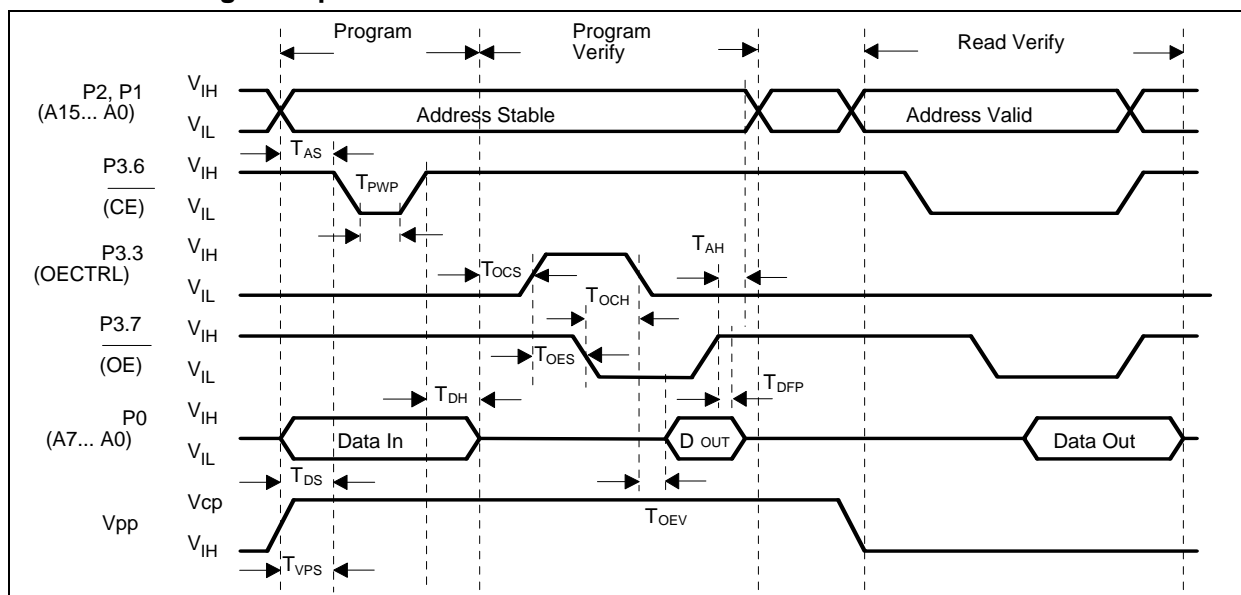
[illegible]

Program

Program Verify

Read Verify

P2, P1 (A15... A0)
$V_{IH}$
$V_{IL}$
Address Stable
Address Valid

$T_{AS}$

P3.6 $\overline{(CE)}$
$V_{IH}$
$V_{IL}$
$T_{PWP}$

P3.3 (OECTRL)
$V_{IH}$
$V_{IL}$
$T_{OCS}$
$T_{AH}$
$T_{OCH}$

P3.7 $\overline{(OE)}$
$V_{IH}$
$V_{IL}$
$T_{OES}$
$T_{DFP}$
$T_{DH}$

P0 (A7... A0)
$V_{IH}$
$V_{IL}$
Data In
D OUT
Data Out
$T_{DS}$

Vpp
Vcp
$V_{IH}$
$T_{OEV}$
$T_{VPS}$